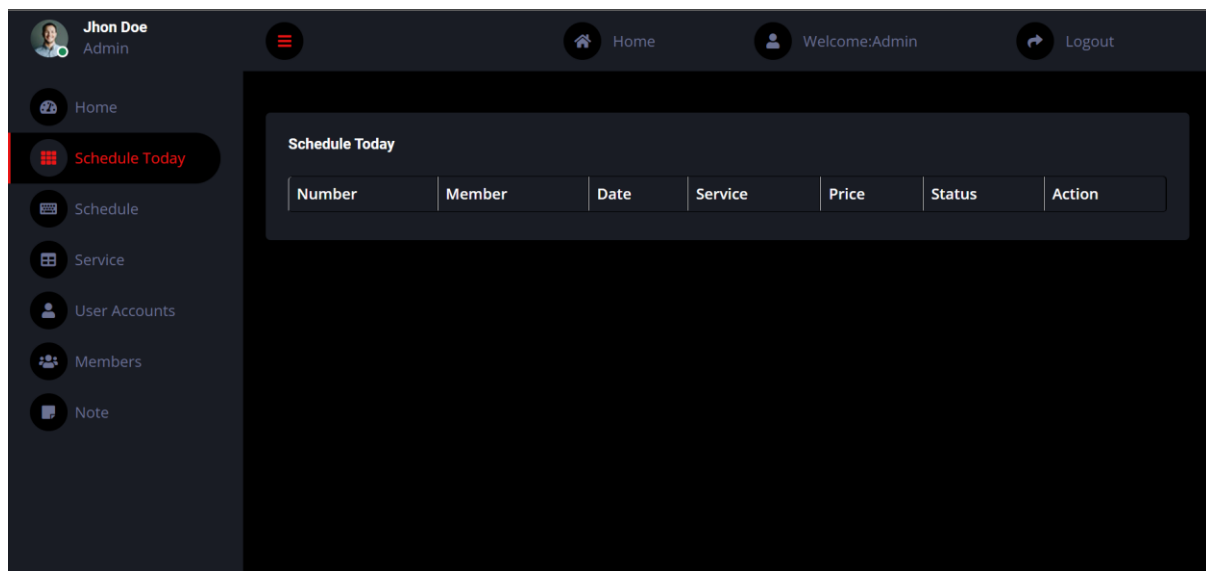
Jhon Doe
Admin

Home

Welcome:Admin

Logout

Home

Schedule Today

Schedule

Service

User Accounts

Members

Note

Schedule Today

| Number | Member | Date | Service | Price | Status | Action |
|---|---|---|---|---|---|---|